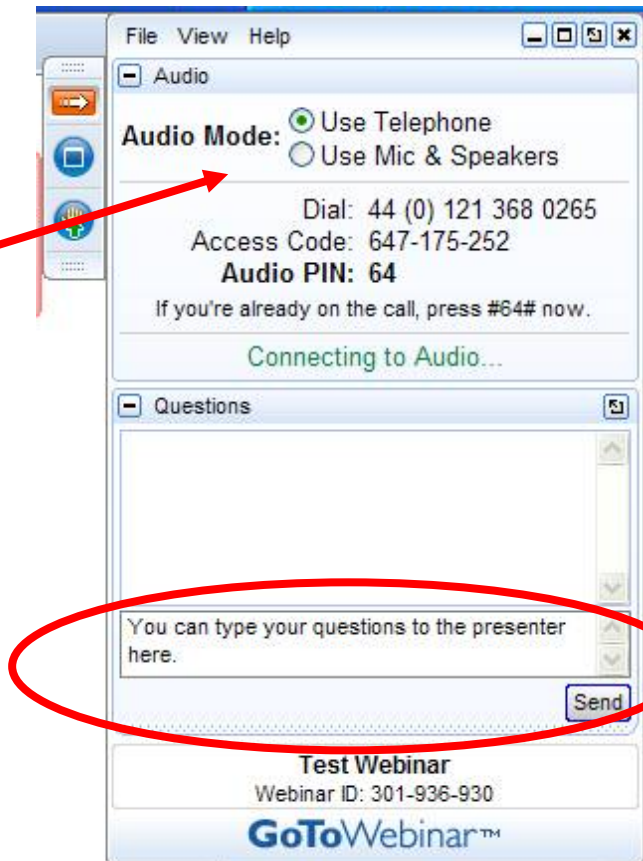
File View Help

Audio

Audio Mode: Use Telephone
Use Mic & Speakers

Dial: 44 (0) 121 368 0265
Access Code: 647-175-252
Audio PIN: 64
If you're already on the call, press #64# now.

Connecting to Audio...

Questions

You can type your questions to the presenter here.

Send

Test Webinar
Webinar ID: 301-936-930

GoToWebinar™